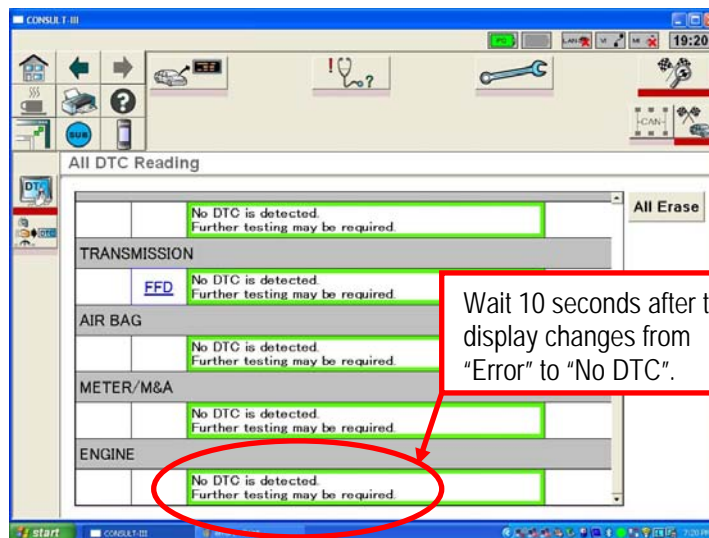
CONSULT-III

19:20

SUB

All DTC Reading

DTC

No DTC is detected.
Further testing may be required.

All Erase

TRANSMISSION

FFD

No DTC is detected.
Further testing may be required.

AIR BAG

No DTC is detected.
Further testing may be required.

METER/M&A

No DTC is detected.
Further testing may be required.

ENGINE

No DTC is detected.
Further testing may be required.

Wait 10 seconds after t
display changes from
"Error" to "No DTC".

start

CONSULT-III

7:20 PM